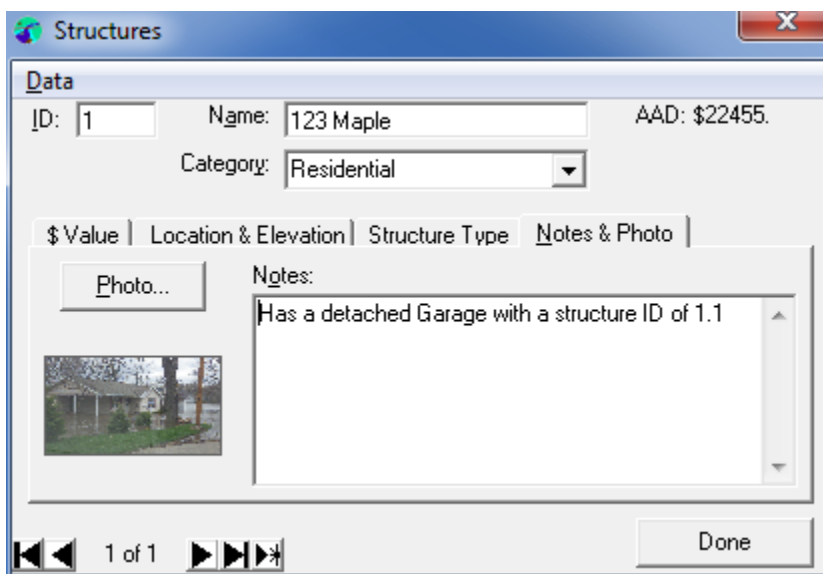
Structures

Data

ID: 1

Name: 123 Maple

AAD: $22455.

Category: Residential

$ Value | Location & Elevation | Structure Type | Notes & Photo

Photo...

Notes:

Has a detached Garage with a structure ID of 1.1

1 of 1

Done